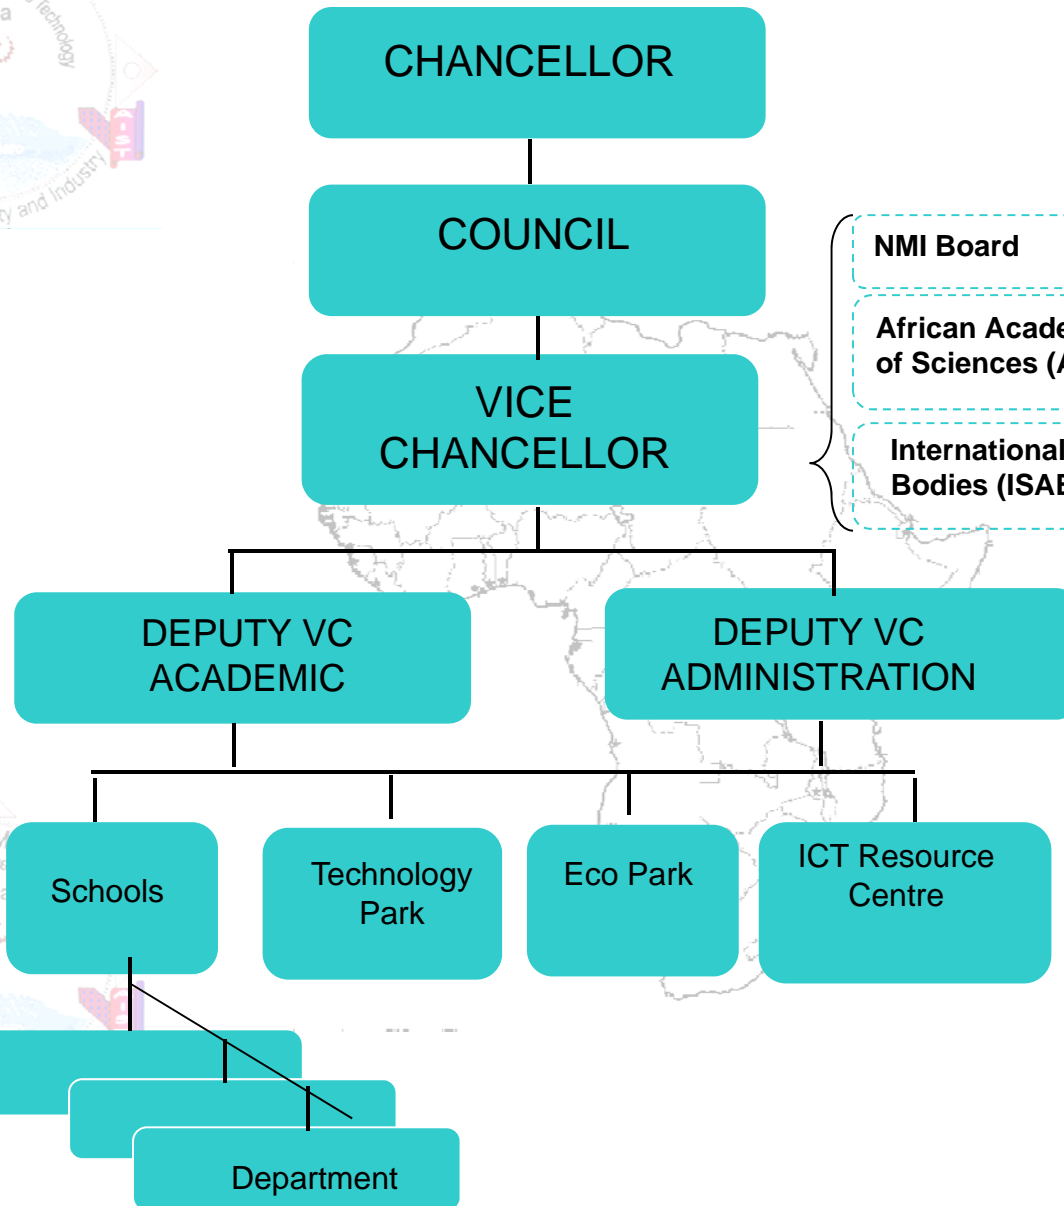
Technology

and Industry

CHANCELLOR

COUNCIL

NMI Board

African Acade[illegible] of Sciences ([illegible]

International Bodies (ISA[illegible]

VICE CHANCELLOR

DEPUTY VC ACADEMIC

DEPUTY VC ADMINISTRATION

Schools

Technology Park

Eco Park

ICT Resource Centre

Department